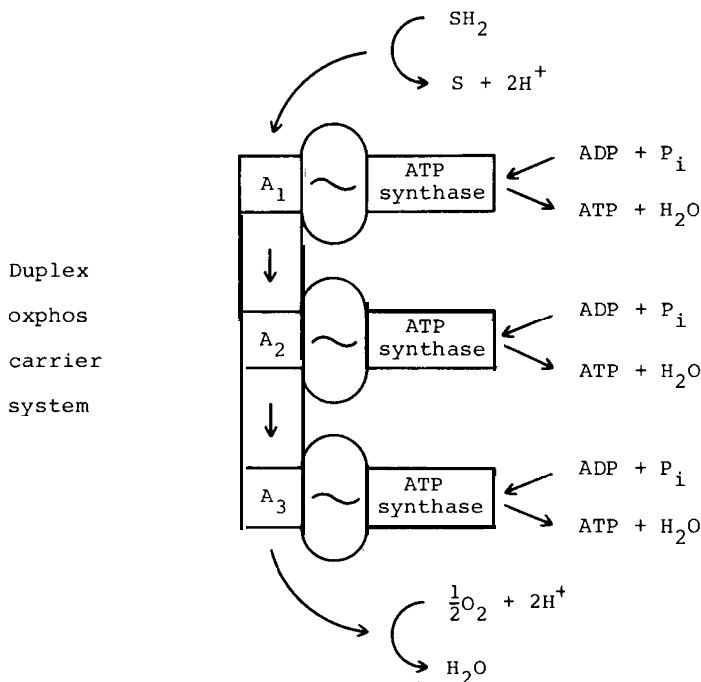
$SH_2$

$S + 2H^+$

Duplex oxphos carrier system

$A_1$ ~ ATP synthase

$ADP + P_i$

$ATP + H_2O$

$A_2$ ~ ATP synthase

$ADP + P_i$

$ATP + H_2O$

$A_3$ ~ ATP synthase

$ADP + P_i$

$ATP + H_2O$

$\frac{1}{2}O_2 + 2H^+$

$H_2O$